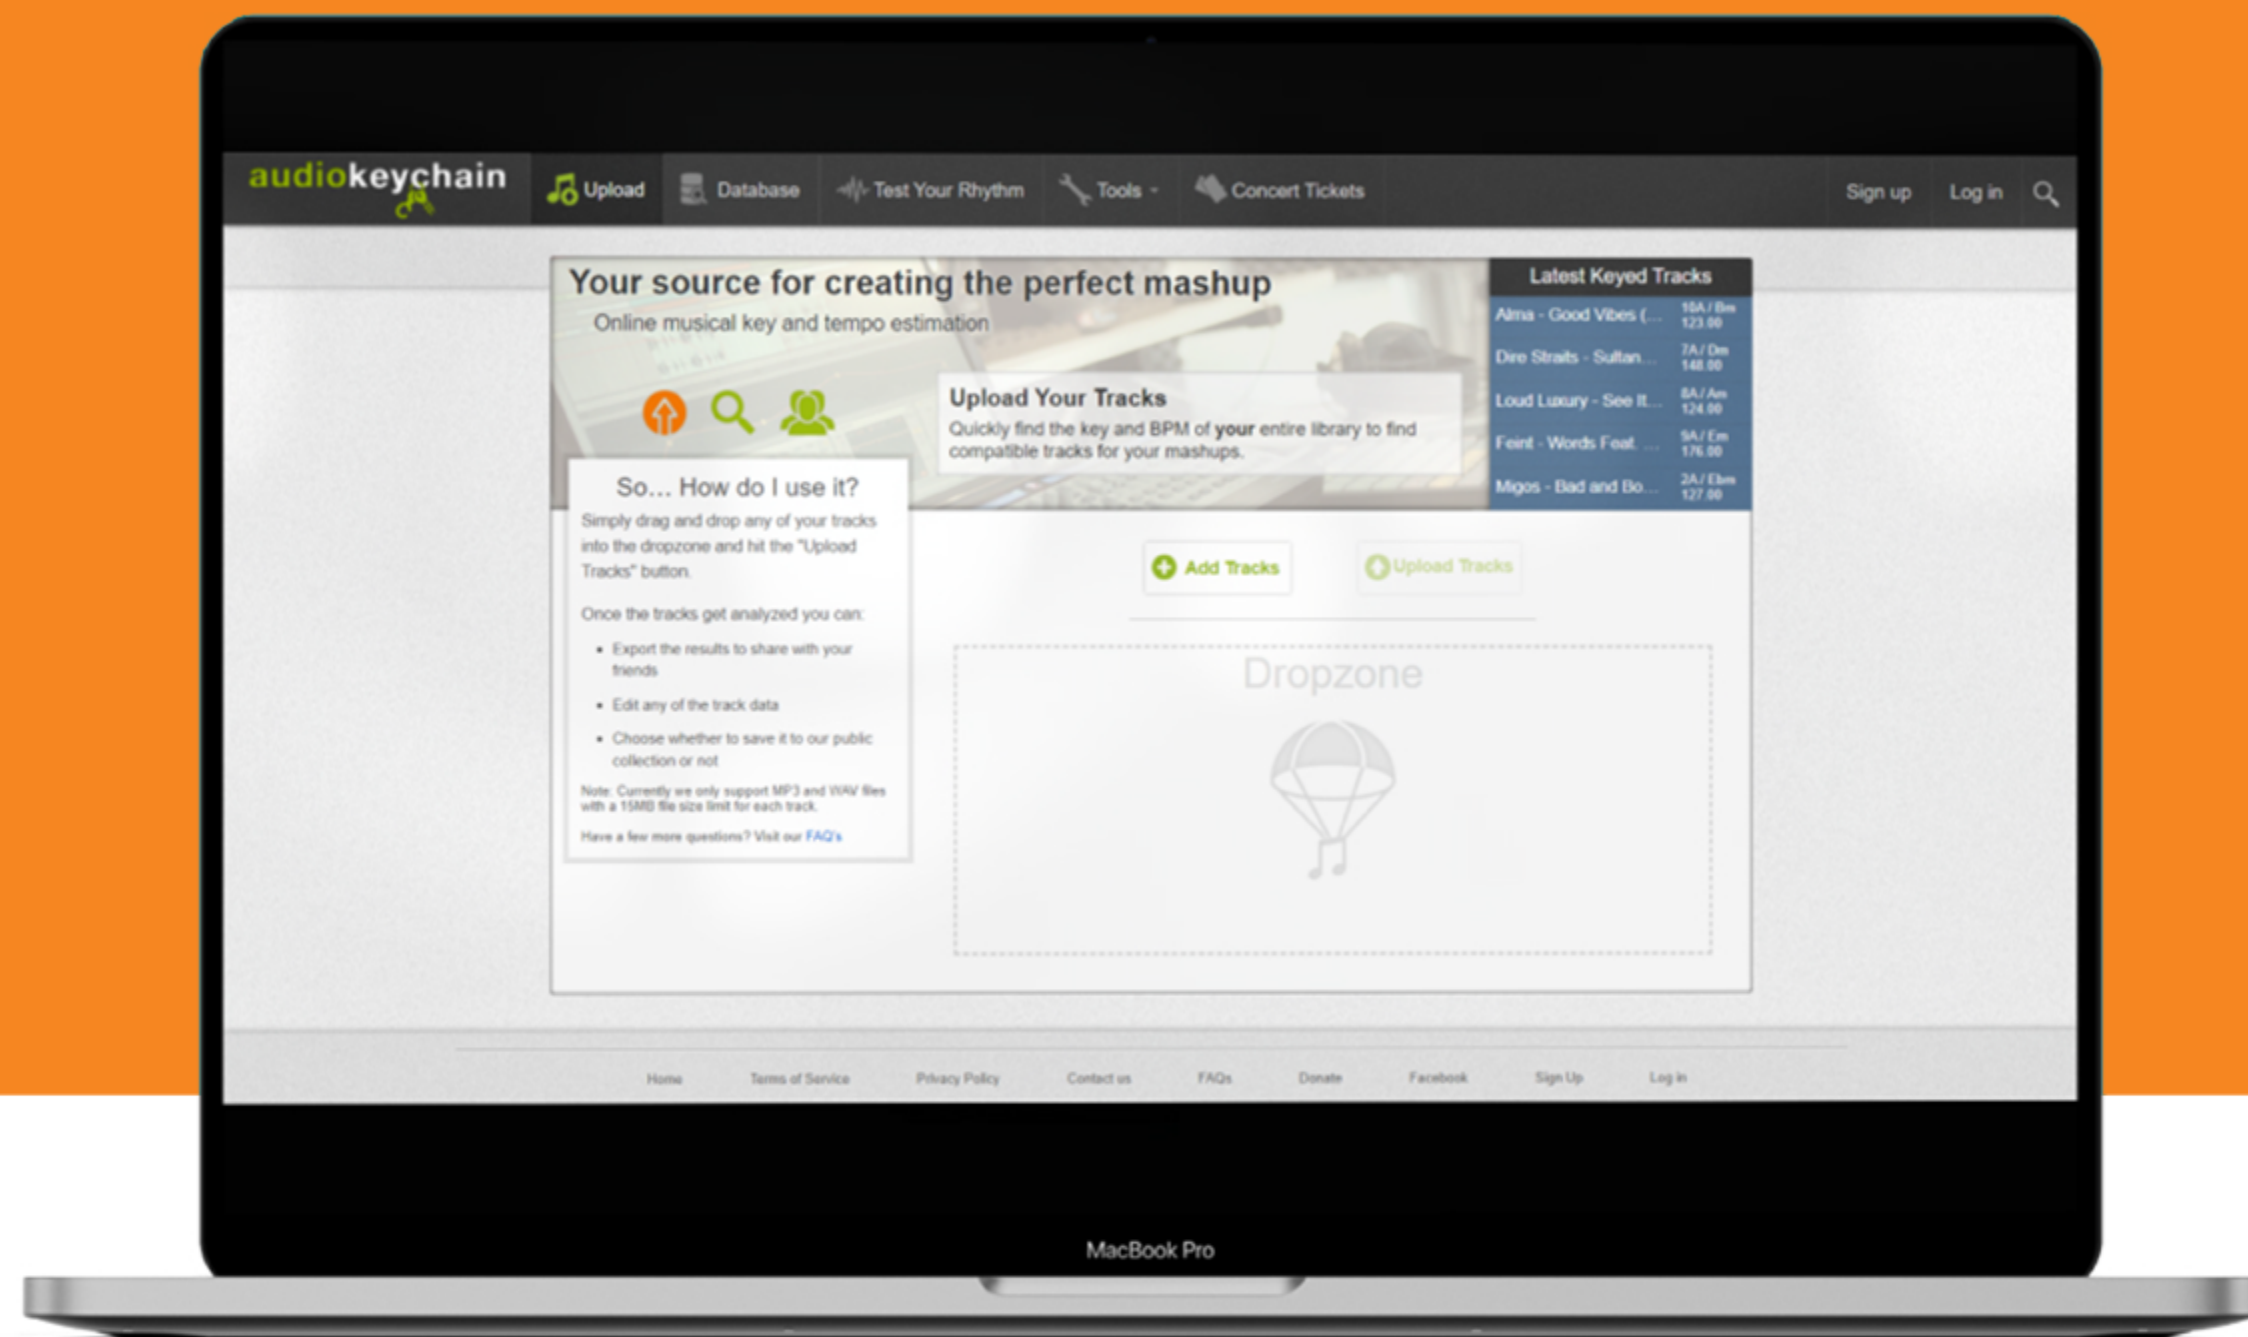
audiokeychain

Upload | Database | Test Your Rhythm | Tools | Concert Tickets | Sign up | Log in

Your source for creating the perfect mashup

Online musical key and tempo estimation

Upload Your Tracks

Quickly find the key and BPM of **your** entire library to find compatible tracks for your mashups.

Latest Keyed Tracks

| | |
|---|---|
| Alma - Good Vibes (... | 10A / Bm 123.00 |
| Dire Straits - Sultan... | 7A / Dm 148.00 |
| Loud Luxury - See It... | 8A / Am 124.00 |
| Feint - Words Feat. ... | 9A / Em 176.00 |
| Migos - Bad and Bo... | 2A / Ebm 127.00 |

So... How do I use it?

Simply drag and drop any of your tracks into the dropzone and hit the "Upload Tracks" button.

Once the tracks get analyzed you can:

- Export the results to share with your friends
- Edit any of the track data
- Choose whether to save it to our public collection or not

Note: Currently we only support MP3 and WAV files with a 15MB file size limit for each track.

Have a few more questions? Visit our FAQ's

Add Tracks | Upload Tracks

Dropzone

Home | Terms of Service | Privacy Policy | Contact us | FAQs | Donate | Facebook | Sign Up | Log in

MacBook Pro